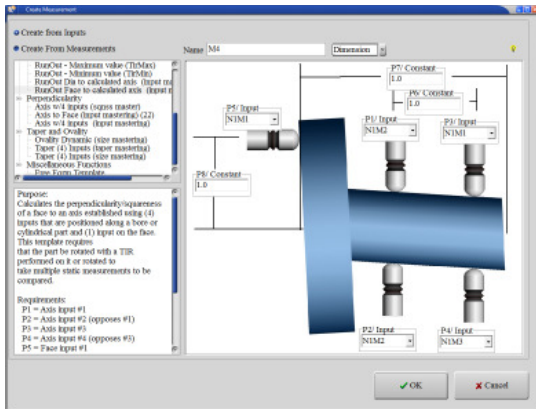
Create Measurement

Create from Inputs

Create From Measurements

Name M4

Dimension

RunOut - Maximum value (TIrMax)
RunOut - Minimum value (TIrMin)
RunOut Dia to calculated axis (input m
RunOut Face to calculated axis (input n
Perpendicularity
Axis w/4 inputs (sqnss master)
Axis to Face (input mastering) (22)
Axis w/4 inputs (input mastering)
Taper and Ovality
Ovality Dynamic (size mastering)
Taper (4) Inputs (taper mastering)
Taper (4) Inputs (size mastering)
Miscellaneous Functions
Page Form Template

Purpose:
Calculates the perpendicularity/squareness of a face to an axis established using (4) inputs that are positioned along a bore or cylindrical part and (1) input on the face. This template requires that the part be rotated with a TIR performed on it or rotated to take multiple static measurements to be compared.

Requirements:
P1 = Axis input #1
P2 = Axis input #2 (opposes #1)
P3 = Axis input #3
P4 = Axis input #4 (opposes #3)
P5 = Face input #1

P7/ Constant
1.0

P6/ Constant
1.0

P5/ Input
N1M1

P1/ Input
N1M2

P3/ Input
N1M1

P8/ Constant
1.0

P2/ Input
N1M2

P4/ Input
N1M3

OK

Cancel